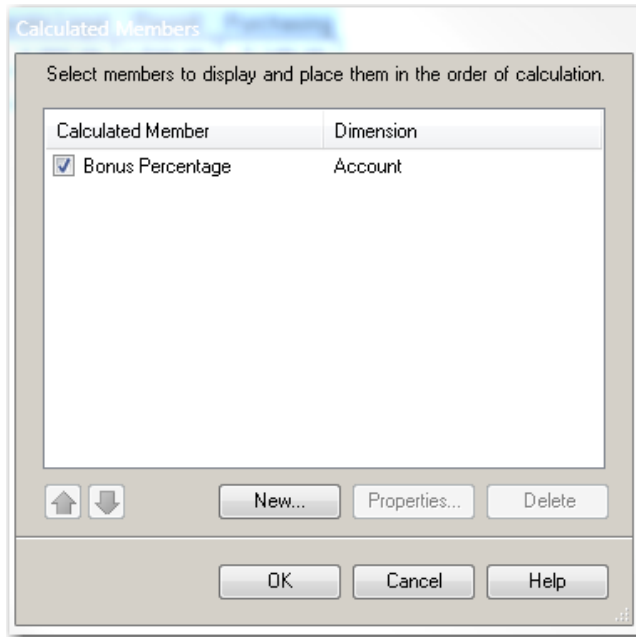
Calculated Members

Select members to display and place them in the order of calculation.

| Calculated Member | Dimension |
|---|---|
| Bonus Percentage | Account |

New...
Properties...
Delete

OK
Cancel
Help